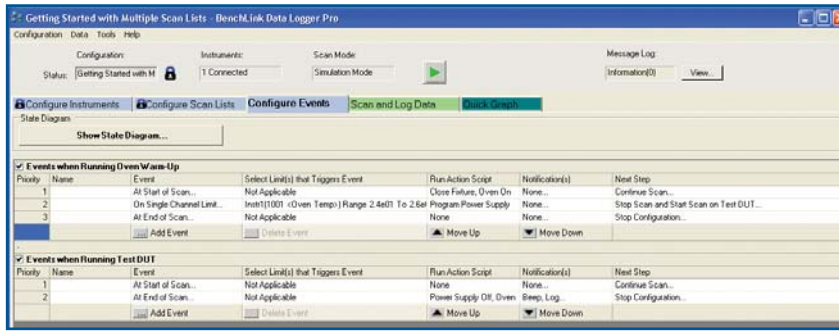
Getting Started with Multiple Scan Lists - BenchLink Data Logger Pro

Configuration Data Tools Help

Configuration:
Status: Getting Started with M

Instruments:
1 Connected

Scan Mode:
Simulation Mode

Message Log:
Information(0) View...

Configure Instruments | Configure Scan Lists | Configure Events | Scan and Log Data | Quick Graph

State Diagram
Show State Diagram...

Events when Running Oven Warm-Up

| Priority | Name | Event | Select Limit(s) that Triggers Event | Run Action Script | Notification(s) | Next Step |
|---|---|---|---|---|---|---|
| 1 | | At Start of Scan... | Not Applicable | Close Fixture, Oven On | None... | Continue Scan... |
| 2 | | On Single Channel Limit... | Inst1(1001 <Oven Temp>) Range 2.4e01 To 2.6e( | Program Power Supply | None... | Stop Scan and Start Scan on Test DUT... |
| 3 | | At End of Scan... | Not Applicable | None | None... | Stop Configuration... |
| | | Add Event | Delete Event | Move Up | Move Down | |

Events when Running Test DUT

| Priority | Name | Event | Select Limit(s) that Triggers Event | Run Action Script | Notification(s) | Next Step |
|---|---|---|---|---|---|---|
| 1 | | At Start of Scan... | Not Applicable | None | None... | Continue Scan... |
| 2 | | At End of Scan... | Not Applicable | Power Supply Off, Oven | Beep, Log... | Stop Configuration... |
| | | Add Event | Delete Event | Move Up | Move Down | |